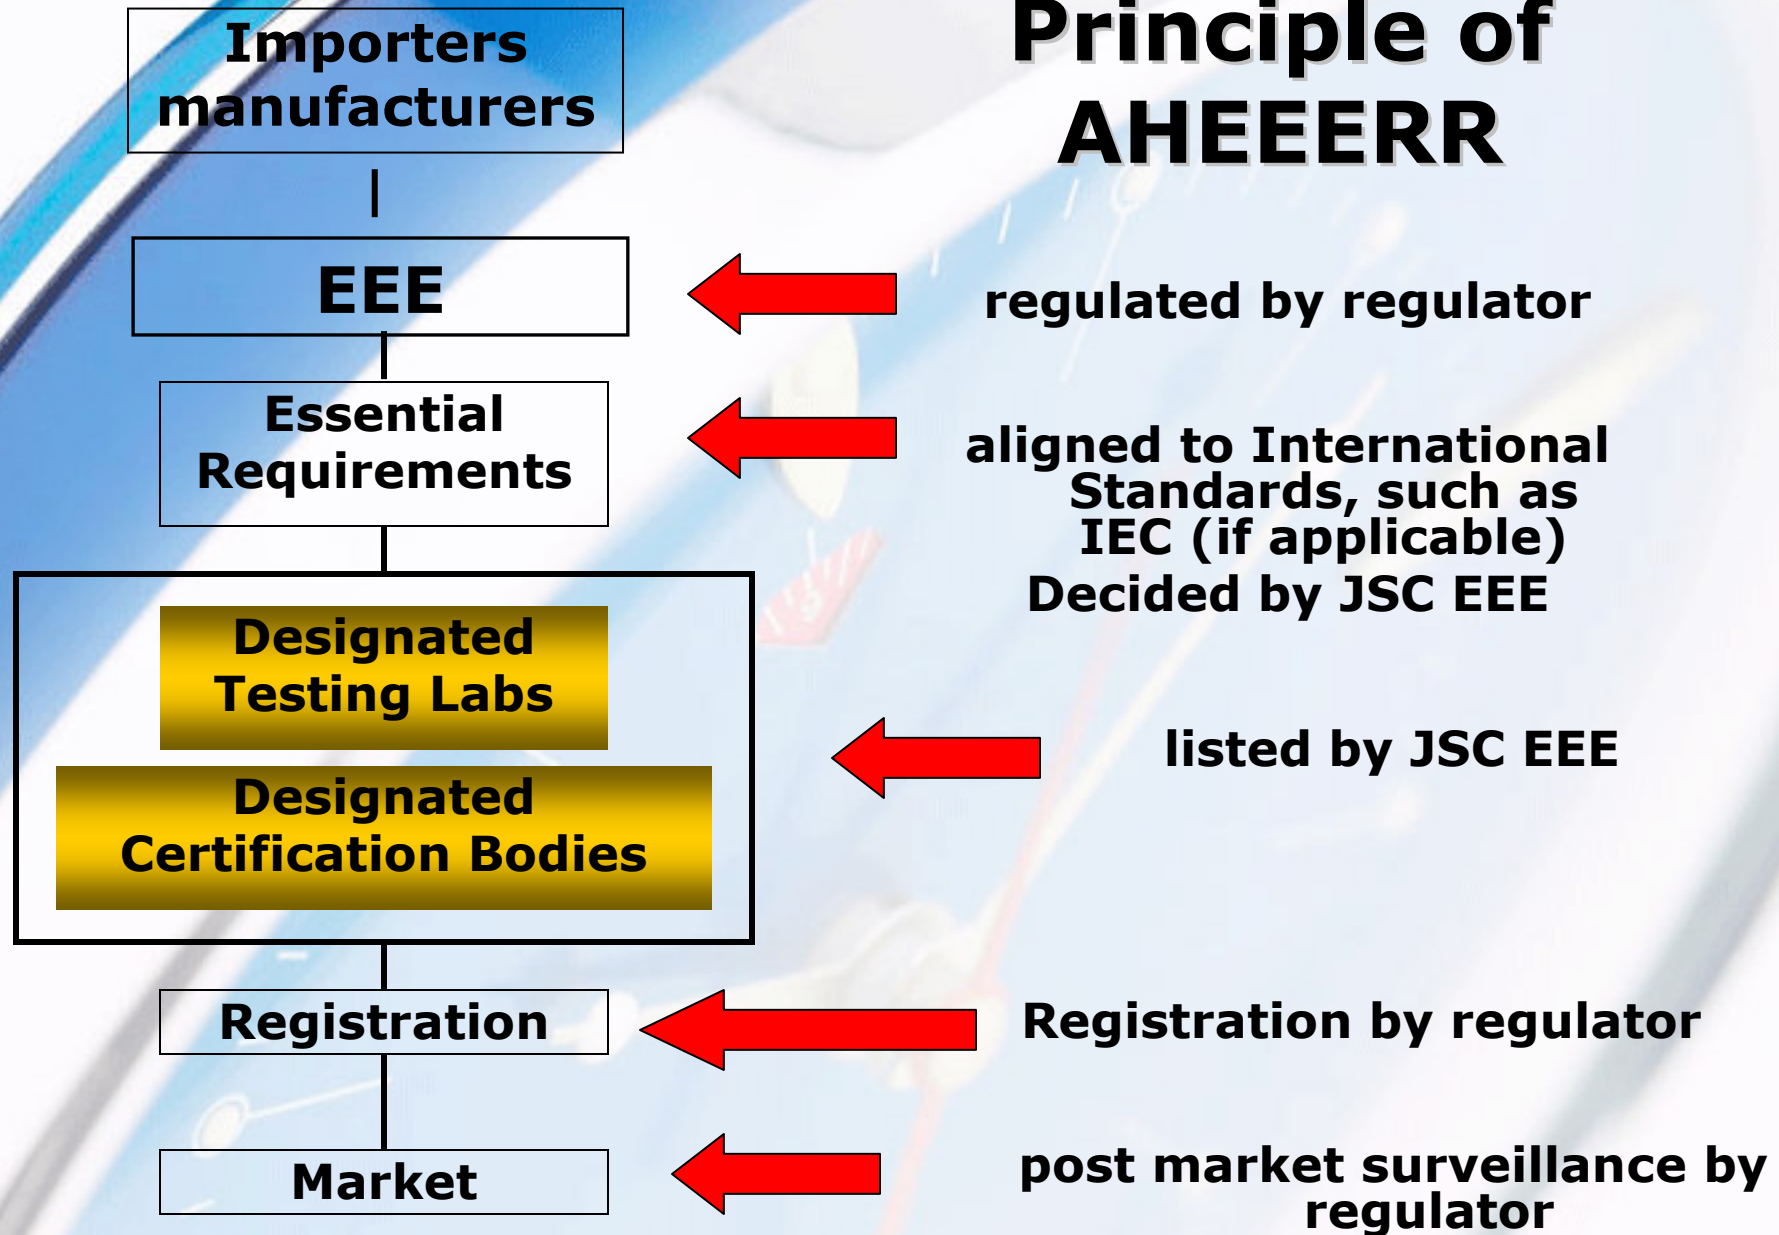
Principle of AHEEERR

Importers manufacturers

EEE

regulated by regulator

Essential Requirements

aligned to International Standards, such as IEC (if applicable)
Decided by JSC EEE

Designated Testing Labs

Designated Certification Bodies

listed by JSC EEE

Registration

Registration by regulator

Market

post market surveillance by regulator